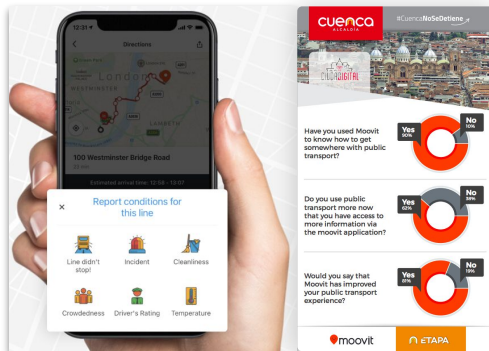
Directions

London

WESTMINSTER

LAMBETH

100 Westminster Bridge Road

Estimated arrival time: 12:28 - 13:07

Report conditions for this line

Line didn't stop!

Incident

Cleanliness

Crowdedness

Driver's Rating

Temperature

cuenca
ALCALDÍA

#CuencaNoSeDetiene

CIUDAD DIGITAL

Have you used Moovit to know how to get somewhere with public transport?

Yes 90%

No 10%

Do you use public transport more now that you have access to more information via the moovit application?

Yes 62%

No 38%

Would you say that Moovit has improved your public transport experience?

Yes 81%

No 19%

moovit

ETAPA